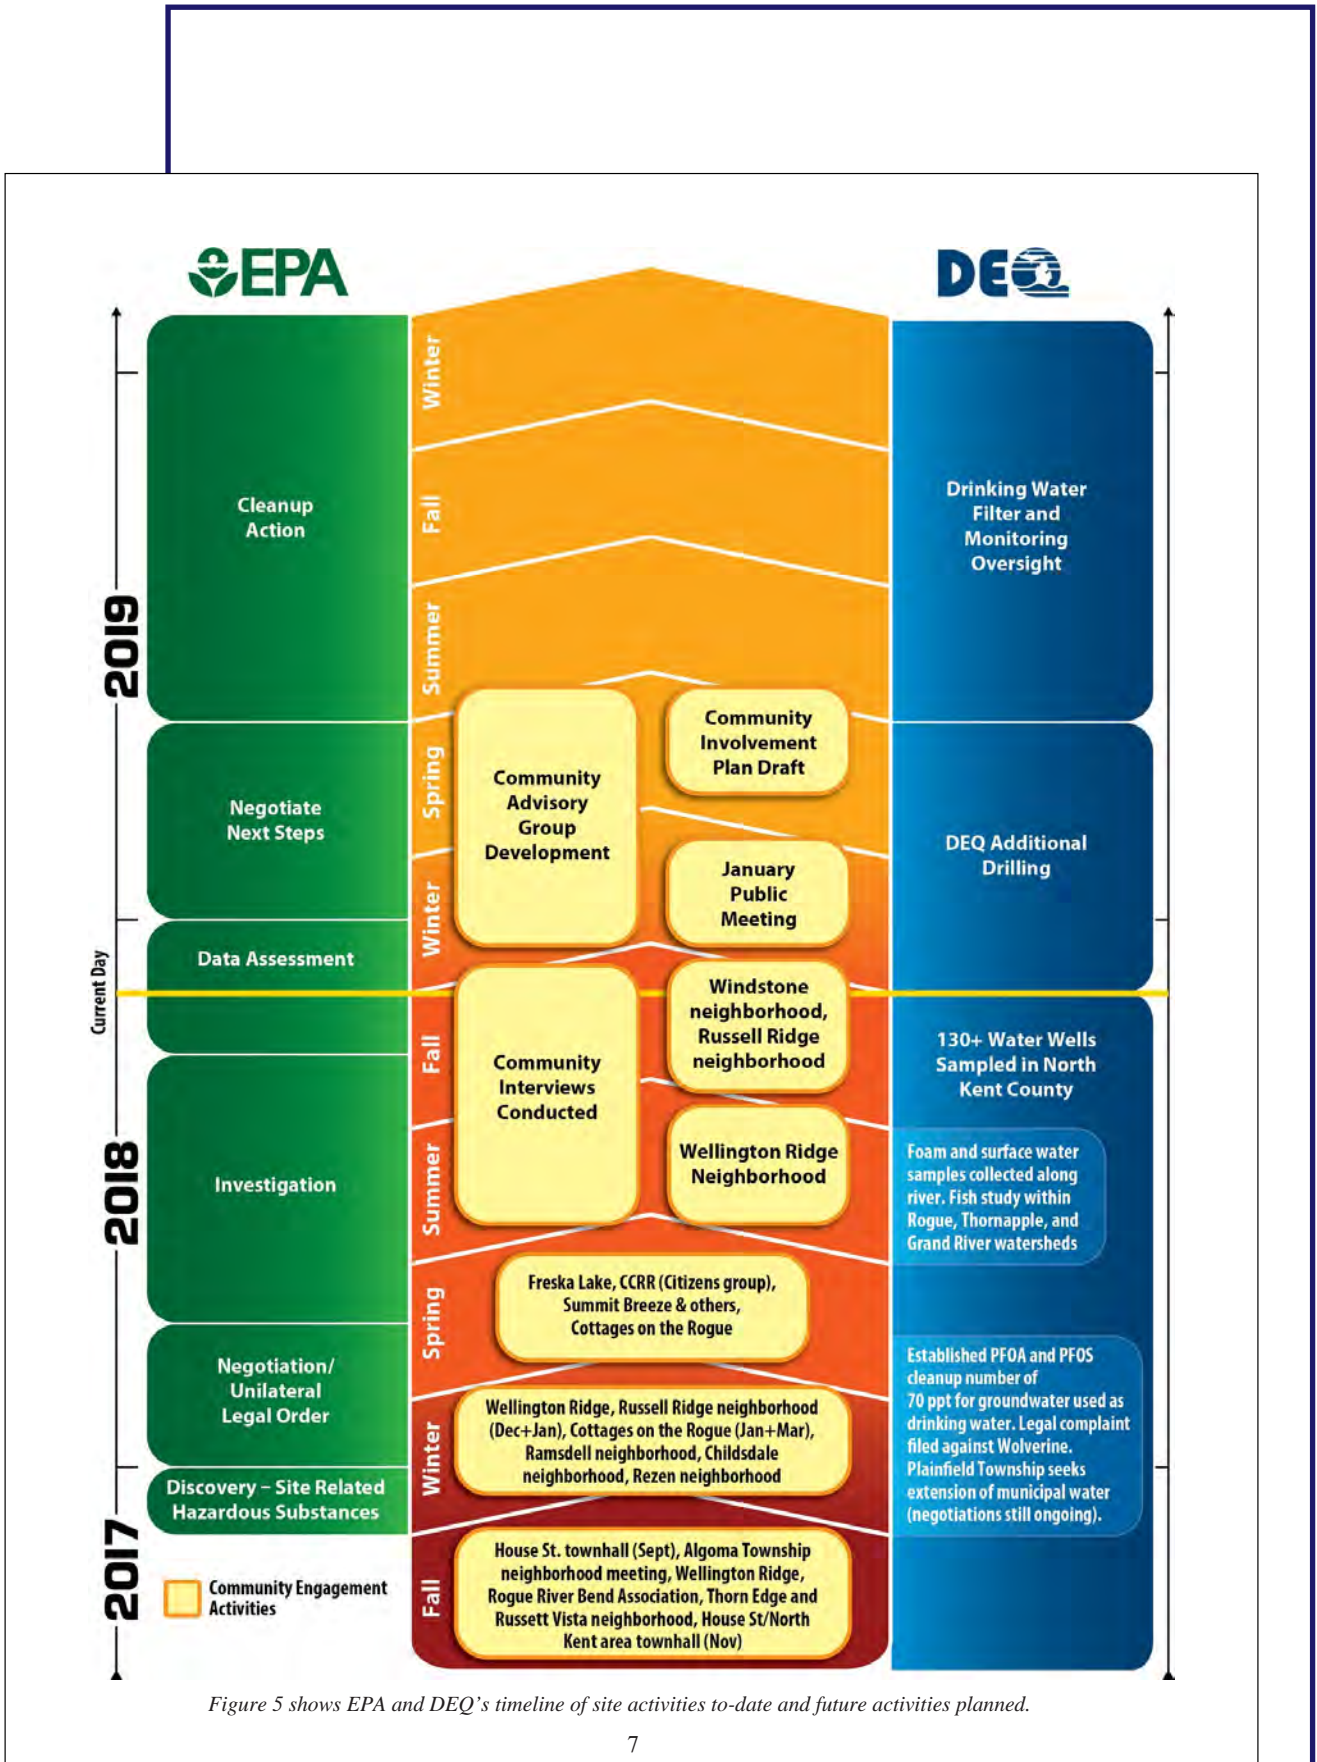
EPA

DEQ

2019

2018

2017

Current Day

Cleanup Action

Negotiate Next Steps

Data Assessment

Investigation

Negotiation/ Unilateral Legal Order

Discovery – Site Related Hazardous Substances

Community Engagement Activities

Winter

Fall

Summer

Spring

Winter

Fall

Summer

Spring

Winter

Fall

Community Advisory Group Development

Community Involvement Plan Draft

January Public Meeting

Community Interviews Conducted

Windstone neighborhood, Russell Ridge neighborhood

Wellington Ridge Neighborhood

Freska Lake, CCRR (Citizens group), Summit Breeze & others, Cottages on the Rogue

Wellington Ridge, Russell Ridge neighborhood (Dec+Jan), Cottages on the Rogue (Jan+Mar), Ramsdell neighborhood, Childsdale neighborhood, Rezen neighborhood

House St. townhall (Sept), Algoma Township neighborhood meeting, Wellington Ridge, Rogue River Bend Association, Thorn Edge and Russett Vista neighborhood, House St/North Kent area townhall (Nov)

Drinking Water Filter and Monitoring Oversight

DEQ Additional Drilling

130+ Water Wells Sampled in North Kent County

Foam and surface water samples collected along river. Fish study within Rogue, Thornapple, and Grand River watersheds

Established PFOA and PFOS cleanup number of 70 ppt for groundwater used as drinking water. Legal complaint filed against Wolverine. Plainfield Township seeks extension of municipal water (negotiations still ongoing).

Figure 5 shows EPA and DEQ's timeline of site activities to-date and future activities planned.

7